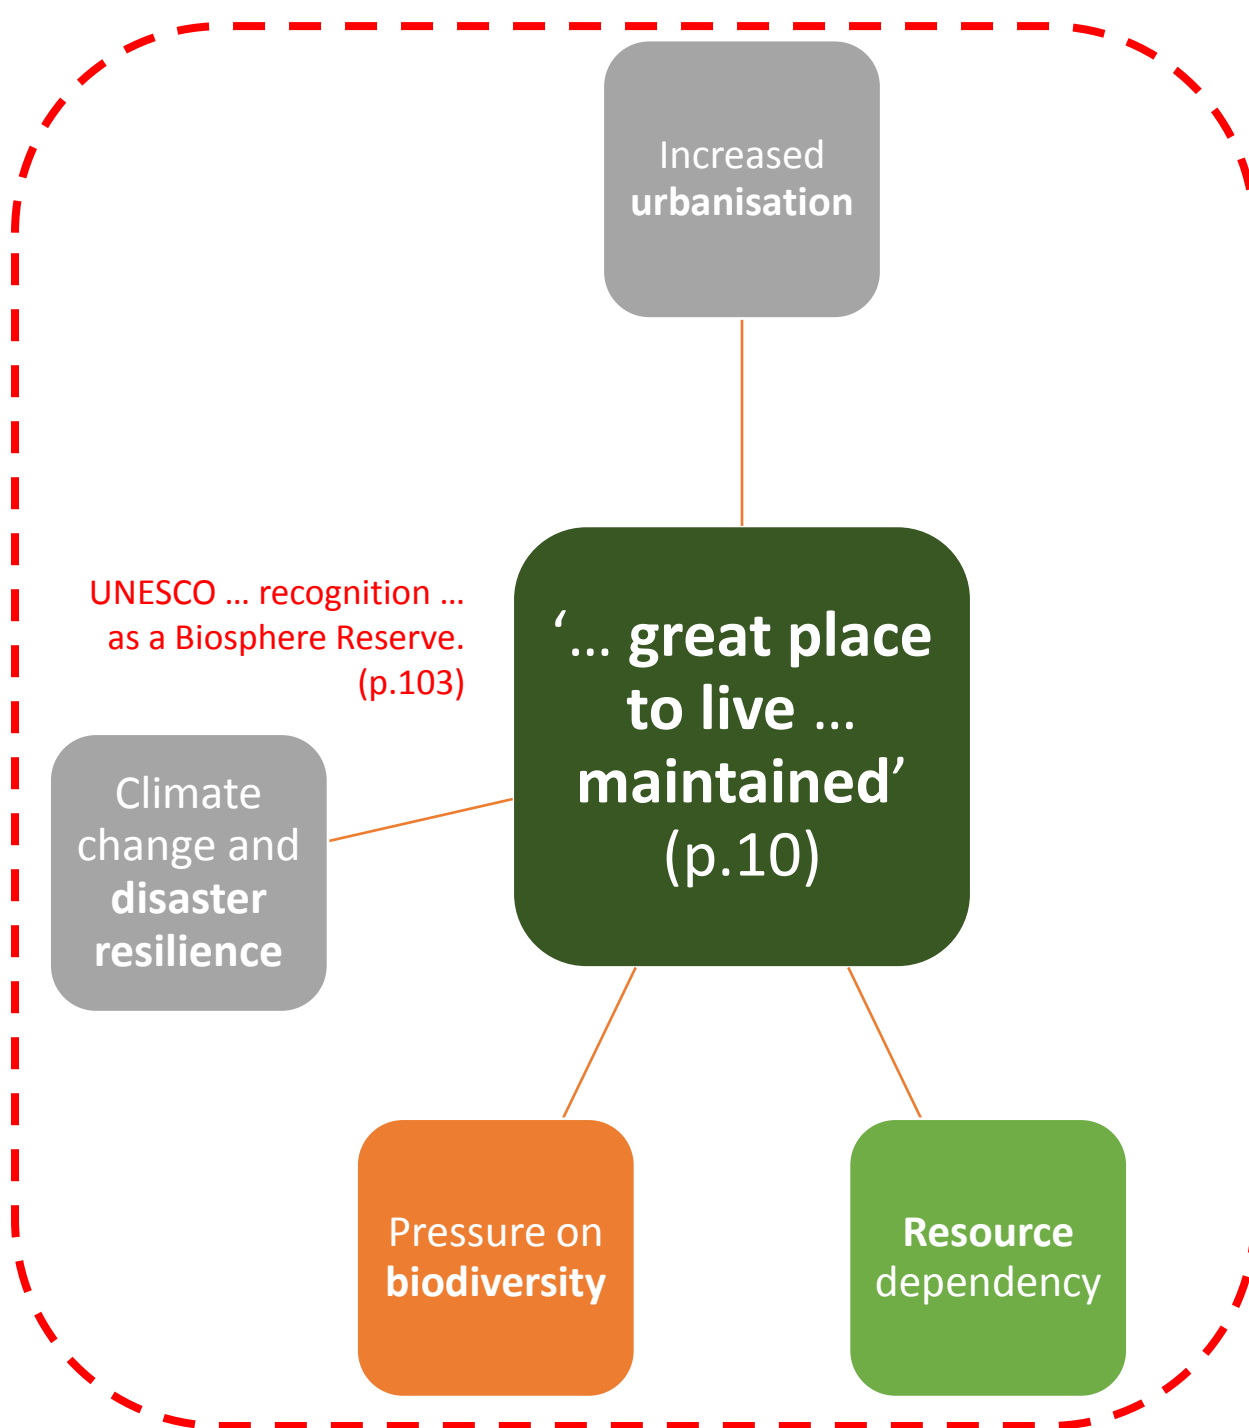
Increased urbanisation

UNESCO … recognition … as a Biosphere Reserve. (p.103)

‘… great place to live … maintained’ (p.10)

Climate change and disaster resilience

Pressure on biodiversity

Resource dependency